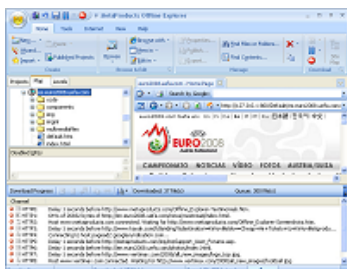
MetaProducts Offline Explorer

Home Tools Internet View Help

New Copy Import Delete Paste Export

Download Add/Edit Projects Browse with Browse Start Download Browse Internet

Find Files in Project Properties Find Contents

Create Manage Download

Projects Files Levels

euro2008.uefa.com

Overall Up

euro2008.uefa.com - Home Page

Search by Google

http://127.0.0.1:8080/euro2008.uefa.com/

EURO2008

CAMPEONATO NOTÍCIAS VÍDEO FOTOS ÁUSTRIA/SUÍÇA

Download Progress Downloaded: 37 files Queue: 383 files

Channel

HTTP1 Delay 1 seconds before http://www.metaproducts.com/
HTTP1 OPA of 2008 bytes in http://www.euro2008.uefa.com/
HTTP1 Delay 1 seconds before http://www.metaproducts.com/
HTTP1 Delay 1 seconds before http://www.metaproducts.com/
HTTP1 Delay 1 seconds before http://www.metaproducts.com/
HTTP1 Delay 1 seconds before http://www.metaproducts.com/
HTTP1 Delay 1 seconds before http://www.metaproducts.com/
HTTP1 Delay 1 seconds before http://www.metaproducts.com/
HTTP1 Delay 1 seconds before http://www.metaproducts.com/
HTTP1 Delay 1 seconds before http://www.metaproducts.com/